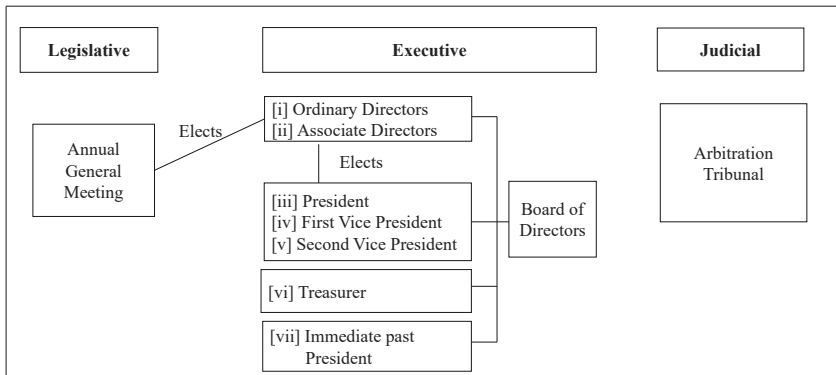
Legislative

Executive

Judicial

Annual General Meeting

Elects

[i] Ordinary Directors
[ii] Associate Directors

Elects

[iii] President
[iv] First Vice President
[v] Second Vice President

Board of Directors

[vi] Treasurer

[vii] Immediate past President

Arbitration Tribunal